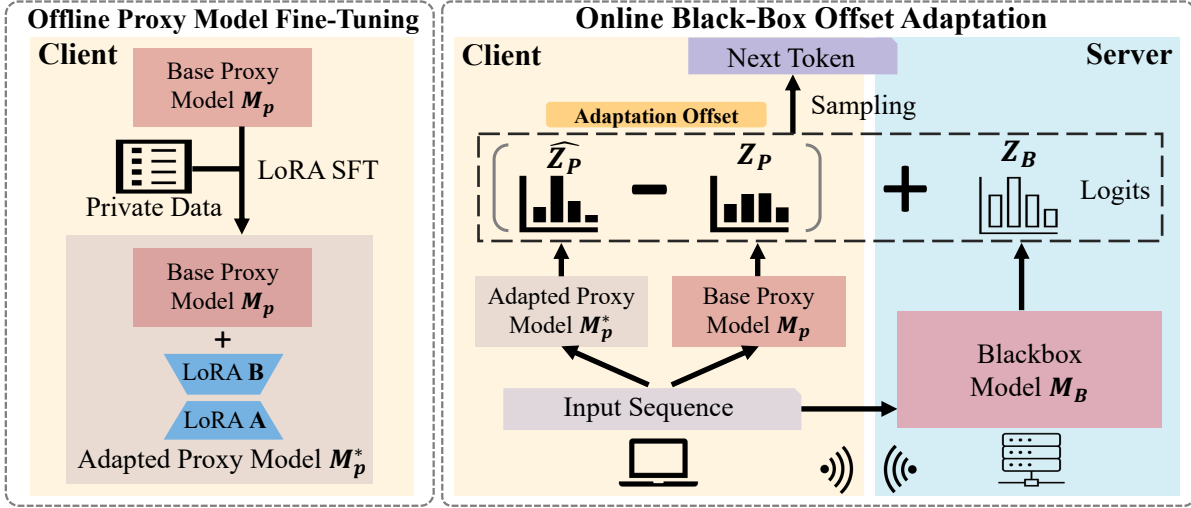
Offline Proxy Model Fine-Tuning

Client

Base Proxy Model $\boldsymbol{M_p}$

LoRA SFT

Private Data

Base Proxy Model $\boldsymbol{M_p}$

+

LoRA **B**

LoRA **A**

Adapted Proxy Model $\boldsymbol{M_p^*}$

Online Black-Box Offset Adaptation

Client

Server

Next Token

Sampling

Adaptation Offset

$\widehat{\boldsymbol{Z_P}}$

$-$

$\boldsymbol{Z_P}$

$+$

$\boldsymbol{Z_B}$

Logits

Adapted Proxy Model $\boldsymbol{M_p^*}$

Base Proxy Model $\boldsymbol{M_p}$

Blackbox Model $\boldsymbol{M_B}$

Input Sequence